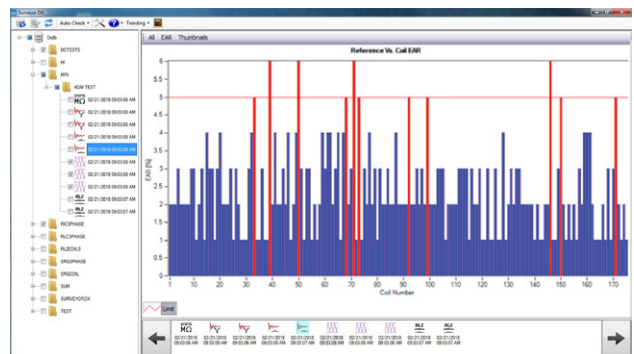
Surveyor DX

Auto Check · Trending ·

Dwb
DCTESTS
HI
MN
HGM TEST
MG 02/21/2018 09:03:00 AM
02/21/2018 09:03:00 AM
02/21/2018 09:03:00 AM
02/21/2018 09:03:00 AM
02/21/2018 09:03:00 AM
02/21/2018 09:03:00 AM
02/21/2018 09:03:00 AM
02/21/2018 09:03:00 AM
RLZ 02/21/2018 09:03:07 AM
02/21/2018 09:03:07 AM
RICSPHASE
RLCSPHASE
RLZCOILS
SINGSPHASE
SINGCOIL
SUR
SURVEYDFOX
TEST

All EAR Thumbnails

Reference Vs. Coil EAR

6
5.5
5
4.5
4
3.5
3
2.5
2
1.5
1
0.5
0

EAR [%]

1 10 20 30 40 50 60 70 80 90 100 110 120 130 140 150 160 170

Coil Number

Limit

MG 02/21/2018 09:03:00 AM
02/21/2018 09:03:00 AM
02/21/2018 09:03:00 AM
02/21/2018 09:03:00 AM
02/21/2018 09:03:00 AM
02/21/2018 09:03:00 AM
02/21/2018 09:03:00 AM
02/21/2018 09:03:00 AM
RLZ 02/21/2018 09:03:07 AM
RLZ 02/21/2018 09:03:07 AM